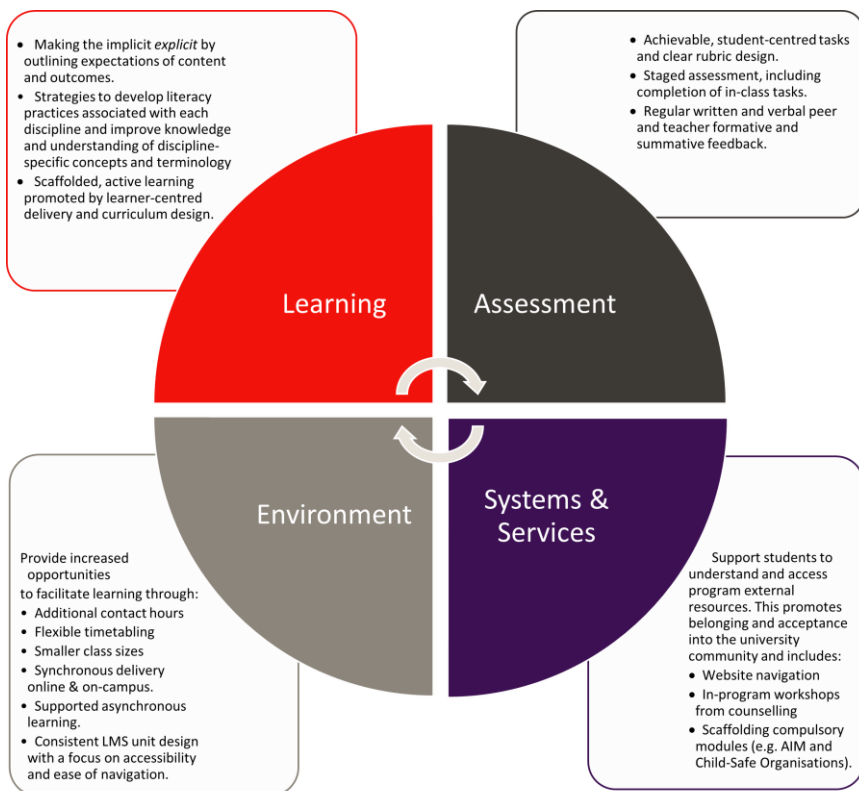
- Making the implicit *explicit* by outlining expectations of content and outcomes.
- Strategies to develop literacy practices associated with each discipline and improve knowledge and understanding of discipline-specific concepts and terminology
- Scaffolded, active learning promoted by learner-centred delivery and curriculum design.

- Achievable, student-centred tasks and clear rubric design.
- Staged assessment, including completion of in-class tasks.
- Regular written and verbal peer and teacher formative and summative feedback.

Learning

Assessment

Environment

Systems & Services

Provide increased opportunities to facilitate learning through:
- Additional contact hours
- Flexible timetabling
- Smaller class sizes
- Synchronous delivery online & on-campus.
- Supported asynchronous learning.
- Consistent LMS unit design with a focus on accessibility and ease of navigation.

Support students to understand and access program external resources. This promotes belonging and acceptance into the university community and includes:
- Website navigation
- In-program workshops from counselling
- Scaffolding compulsory modules (e.g. AIM and Child-Safe Organisations).